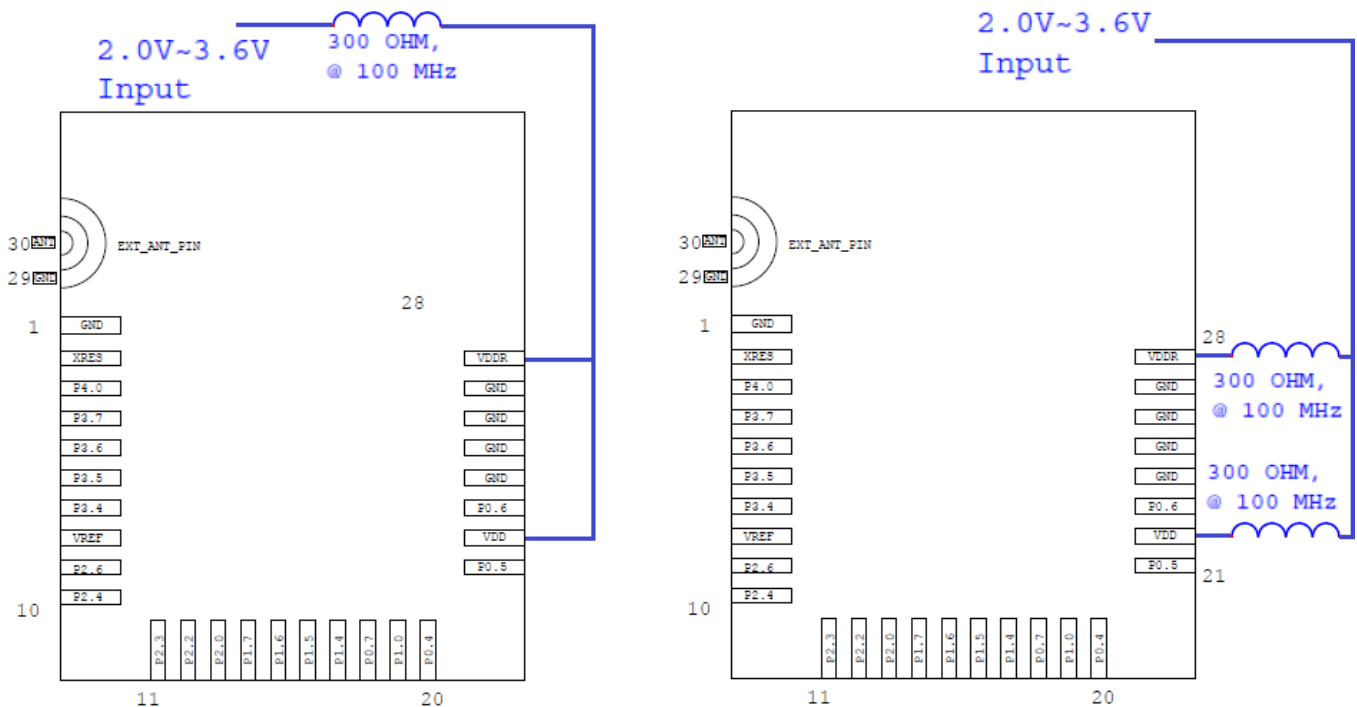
2.0V~3.6V
Input

300 OHM,
@ 100 MHz

30 ANT
29 GND
EXT_ANT_PIN
28
1
GND
XRES
P4.0
P3.7
P3.6
P3.5
P3.4
VREF
P2.6
P2.4
10
VDDR
GND
GND
GND
GND
P0.6
VDD
P0.5
P2.3
P2.2
P2.0
P1.7
P1.6
P1.5
P1.4
P0.7
P1.0
P0.4
11
20

2.0V~3.6V
Input

30 ANT
29 GND
EXT_ANT_PIN
1
GND
XRES
P4.0
P3.7
P3.6
P3.5
P3.4
VREF
P2.6
P2.4
10
28
VDDR
GND
GND
GND
GND
P0.6
VDD
P0.5
21
300 OHM,
@ 100 MHz
300 OHM,
@ 100 MHz
P2.3
P2.2
P2.0
P1.7
P1.6
P1.5
P1.4
P0.7
P1.0
P0.4
11
20